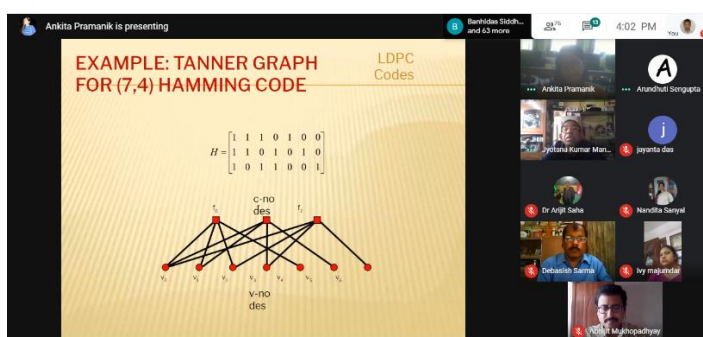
Ankita Pramanik is presenting

Banhidas Siddh... and 63 more

70

13

4:02 PM

You

EXAMPLE: TANNER GRAPH FOR (7,4) HAMMING CODE

LDPC Codes

$H = \begin{bmatrix} 1 & 1 & 1 & 0 & 1 & 0 & 0 \\ 1 & 1 & 0 & 1 & 0 & 1 & 0 \\ 1 & 0 & 1 & 1 & 0 & 0 & 1 \end{bmatrix}$

c-no des

$f_0$ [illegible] $f_2$

$v_0$ $v_1$ $v_2$ $v_3$ $v_4$ $v_5$ $v_6$

v-no des

Ankita Pramanik

Arundhuti Sengupta

Jyotsna Kumar Man...

jayanta das

Dr Arijit Saha

Nandita Sanyal

Debasish Sarma

ivy majumdar

Abhijit Mukhopadhyay